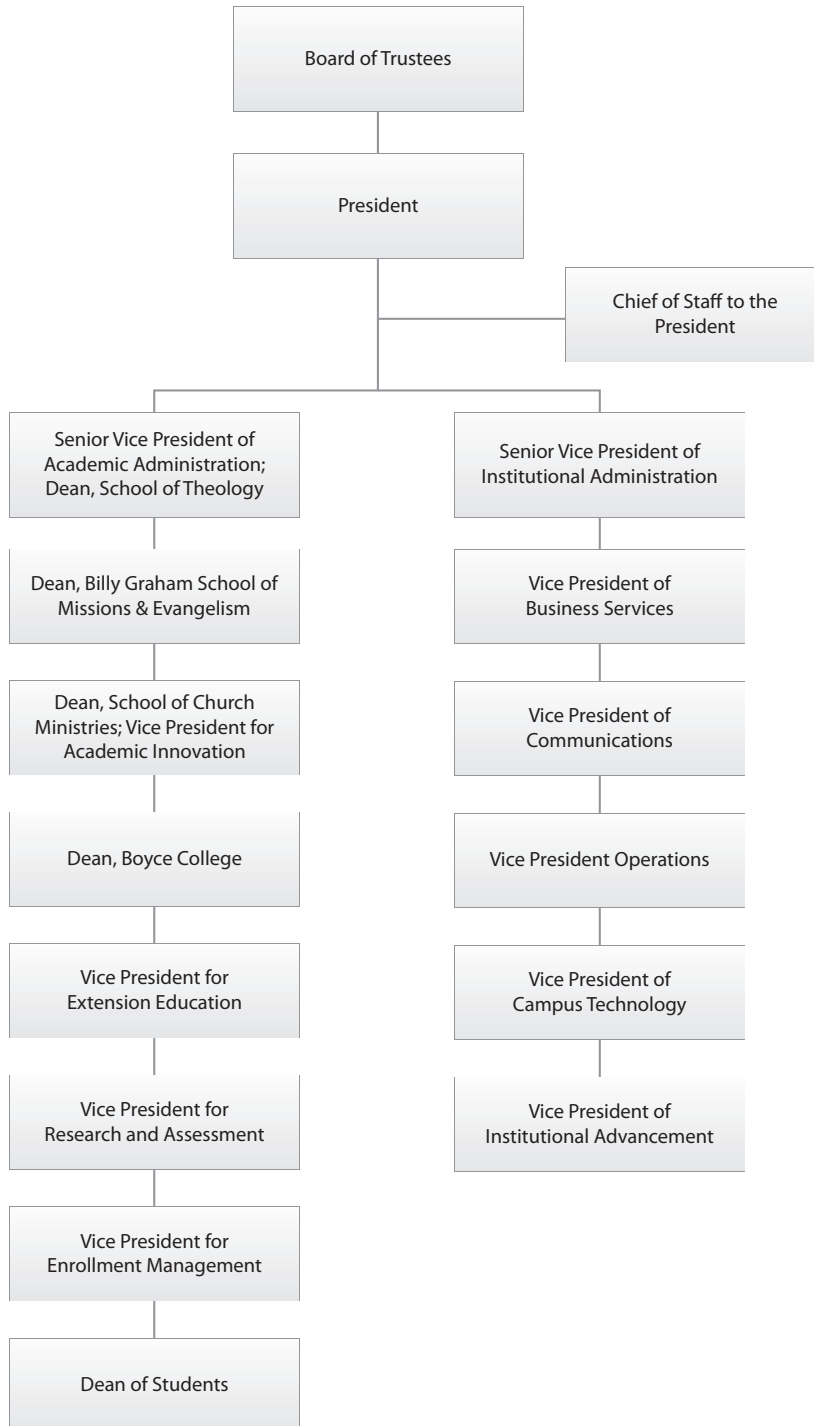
Board of Trustees

President

Chief of Staff to the President

Senior Vice President of Academic Administration; Dean, School of Theology

Dean, Billy Graham School of Missions & Evangelism

Dean, School of Church Ministries; Vice President for Academic Innovation

Dean, Boyce College

Vice President for Extension Education

Vice President for Research and Assessment

Vice President for Enrollment Management

Dean of Students

Senior Vice President of Institutional Administration

Vice President of Business Services

Vice President of Communications

Vice President Operations

Vice President of Campus Technology

Vice President of Institutional Advancement